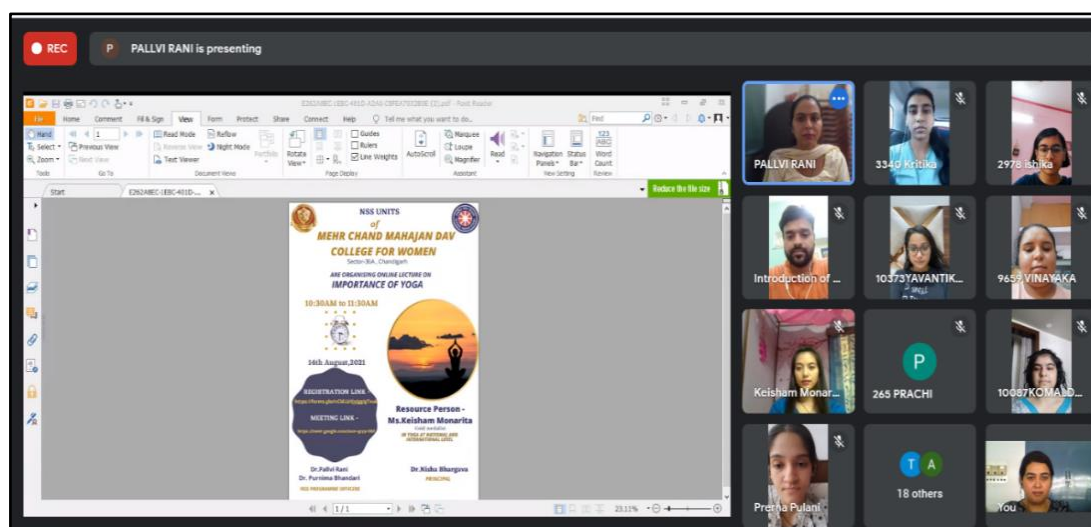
REC

P PALLVI RANI is presenting

File Home Comment Fill & Sign View Form Protect Share Connect Help Tell me what you want to do...

Hand Select Zoom Previous View Next View Read Mode Reverse View Text Viewer Reflow Night Mode Portfolio Rotate View Guides Rulers Line Weights AutoScroll Marquee Loupe Magnifier Read Navigation Panels Status Bar Word Count

Tools Go To Document Views Page Display Assistant View Setting Review

Start

Reduce the file size

NSS UNITS
of
MEHR CHAND MAHAJAN DAV COLLEGE FOR WOMEN
Sector-36A, Chandigarh

ARE ORGANISING ONLINE LECTURE ON
IMPORTANCE OF YOGA

10:30AM to 11:30AM

16th August,2021

REGISTRATION LINK -

MEETING LINK -

Resource Person -
Ms.Keisham Monarita

Dr.Pallvi Rani
Dr. Purnima Bhandari
NSS PROGRAMME OFFICERS

Dr.Nisha Bhargava
PRINCIPAL

1 / 1

23.11%

PALLVI RANI

3340 Kritika

2978 ishika

Introduction of ...

10373YAVANTIK...

9659 VINAYAKA

Keisham Monar...

P
265 PRACHI

10087KOMALD...

Prerna Pulani

T A
18 others

You